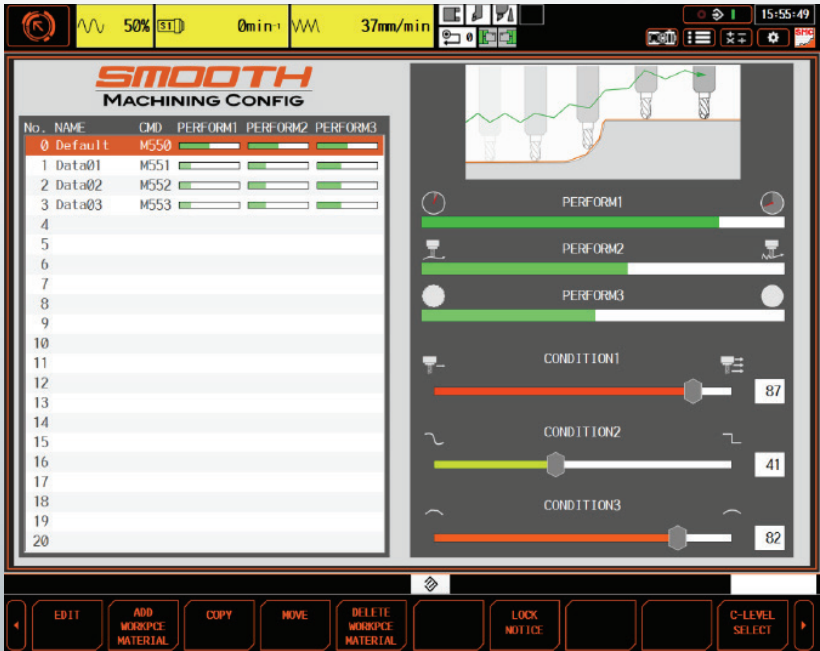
50% S1 0min⁻¹ 37mm/min
0
15:55:49

SMOOTH
MACHINING CONFIG

| No. | NAME | CMD | PERFORM1 | PERFORM2 | PERFORM3 |
|---|---|---|---|---|---|
| 0 | Default | M550 | | | |
| 1 | Data01 | M551 | | | |
| 2 | Data02 | M552 | | | |
| 3 | Data03 | M553 | | | |
| 4 | | | | | |
| 5 | | | | | |
| 6 | | | | | |
| 7 | | | | | |
| 8 | | | | | |
| 9 | | | | | |
| 10 | | | | | |
| 11 | | | | | |
| 12 | | | | | |
| 13 | | | | | |
| 14 | | | | | |
| 15 | | | | | |
| 16 | | | | | |
| 17 | | | | | |
| 18 | | | | | |
| 19 | | | | | |
| 20 | | | | | |

PERFORM1

PERFORM2

PERFORM3

CONDITION1
87

CONDITION2
41

CONDITION3
82

EDIT
ADD WORKPCE MATERIAL
COPY
MOVE
DELETE WORKPCE MATERIAL
LOCK NOTICE
C-LEVEL SELECT